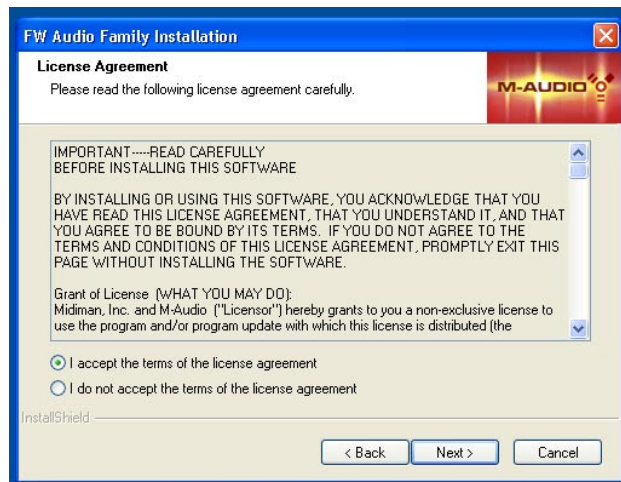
FW Audio Family Installation

License Agreement

Please read the following license agreement carefully.

M-AUDIO

IMPORTANT-----READ CAREFULLY
BEFORE INSTALLING THIS SOFTWARE

BY INSTALLING OR USING THIS SOFTWARE, YOU ACKNOWLEDGE THAT YOU HAVE READ THIS LICENSE AGREEMENT, THAT YOU UNDERSTAND IT, AND THAT YOU AGREE TO BE BOUND BY ITS TERMS. IF YOU DO NOT AGREE TO THE TERMS AND CONDITIONS OF THIS LICENSE AGREEMENT, PROMPTLY EXIT THIS PAGE WITHOUT INSTALLING THE SOFTWARE.

Grant of License (WHAT YOU MAY DO):
Midiman, Inc. and M-Audio ("Licensor") hereby grants to you a non-exclusive license to use the program and/or program update with which this license is distributed (the

I accept the terms of the license agreement

I do not accept the terms of the license agreement

InstallShield

< Back

Next >

Cancel